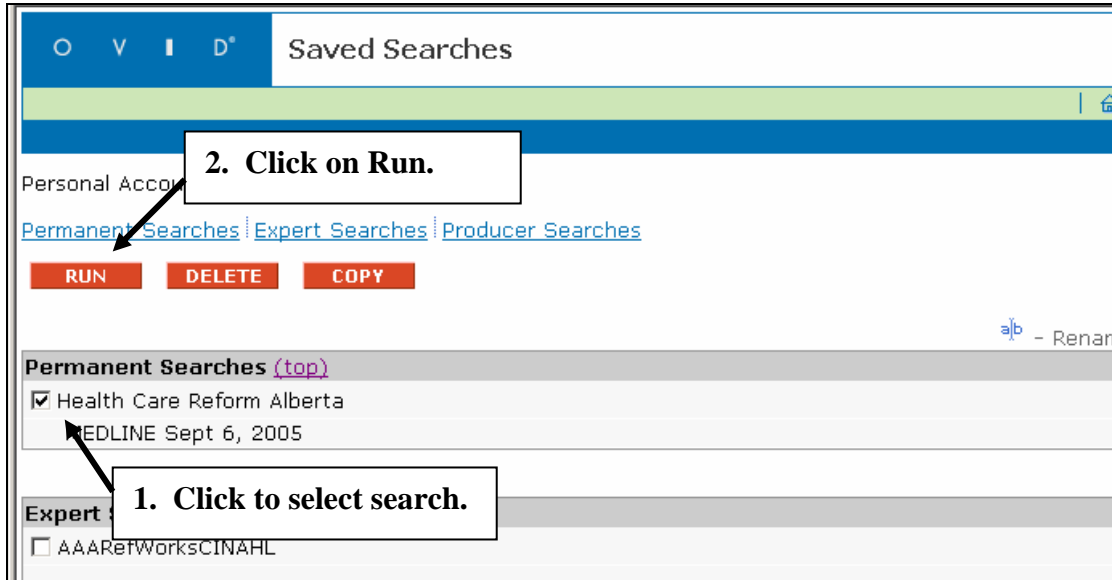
O V I D®

Saved Searches

2. Click on Run.

Personal Acco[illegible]

Permanent Searches | Expert Searches | Producer Searches

RUN DELETE COPY

a|b - Renar

Permanent Searches (top)

☑ Health Care Reform Alberta

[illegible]EDLINE Sept 6, 2005

1. Click to select search.

Expert S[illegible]

☐ AAARefWorksCINAHL